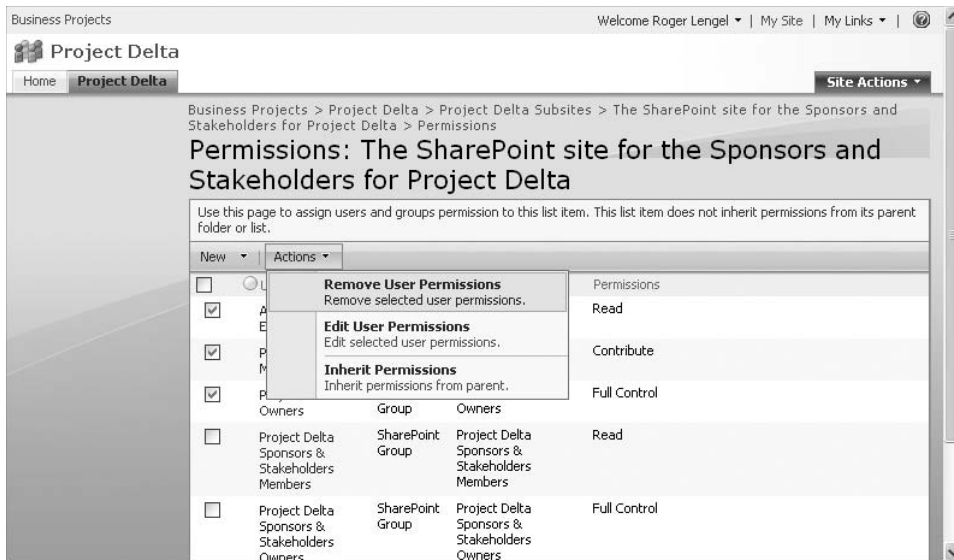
Business Projects

Welcome Roger Lengel ▾ | My Site | My Links ▾ |

Project Delta

Home Project Delta

Site Actions ▾

Business Projects > Project Delta > Project Delta Subsites > The SharePoint site for the Sponsors and Stakeholders for Project Delta > Permissions

Permissions: The SharePoint site for the Sponsors and Stakeholders for Project Delta

Use this page to assign users and groups permission to this list item. This list item does not inherit permissions from its parent folder or list.

New ▾ | Actions ▾

Remove User Permissions
Remove selected user permissions.

Edit User Permissions
Edit selected user permissions.

Inherit Permissions
Inherit permissions from parent.

| | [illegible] | | | Permissions |
|---|---|---|---|---|
| ☑ | A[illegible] E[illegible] | | | Read |
| ☑ | P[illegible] M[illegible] | | | Contribute |
| ☑ | P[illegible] Owners | Group | Owners | Full Control |
| ☐ | Project Delta Sponsors & Stakeholders Members | SharePoint Group | Project Delta Sponsors & Stakeholders Members | Read |
| ☐ | Project Delta Sponsors & Stakeholders Owners | SharePoint Group | Project Delta Sponsors & Stakeholders Owners | Full Control |